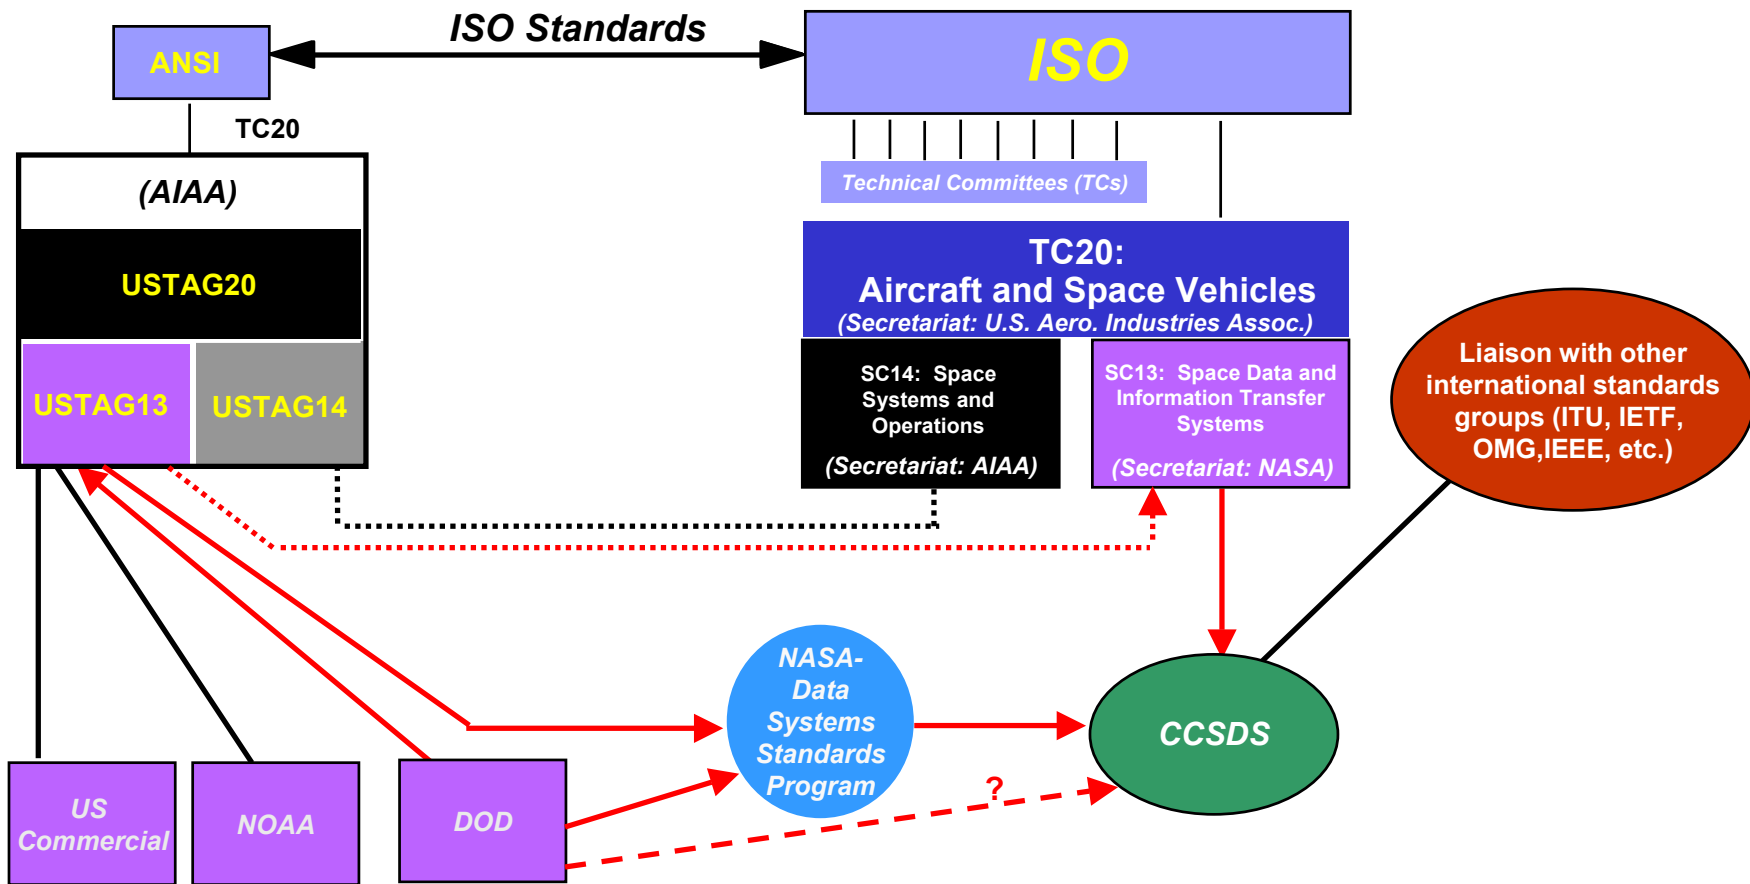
ISO Standards

ANSI

ISO

TC20

(AIAA)

USTAG20

USTAG13

USTAG14

Technical Committees (TCs)

TC20:
Aircraft and Space Vehicles
(Secretariat: U.S. Aero. Industries Assoc.)

SC14: Space Systems and Operations

(Secretariat: AIAA)

SC13: Space Data and Information Transfer Systems

(Secretariat: NASA)

Liaison with other international standards groups (ITU, IETF, OMG,IEEE, etc.)

NASA-Data Systems Standards Program

CCSDS

?

US Commercial

NOAA

DOD